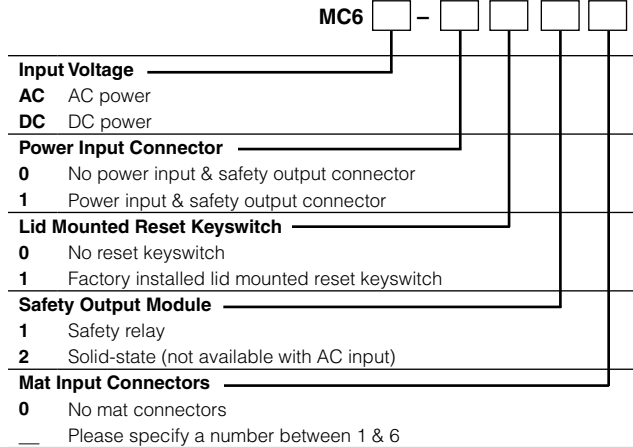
MC6 [ ] – [ ] [ ] [ ] [ ]

**Input Voltage**
**AC** AC power
**DC** DC power

**Power Input Connector**
**0** No power input & safety output connector
**1** Power input & safety output connector

**Lid Mounted Reset Keyswitch**
**0** No reset keyswitch
**1** Factory installed lid mounted reset keyswitch

**Safety Output Module**
**1** Safety relay
**2** Solid-state (not available with AC input)

**Mat Input Connectors**
**0** No mat connectors
__ Please specify a number between 1 & 6